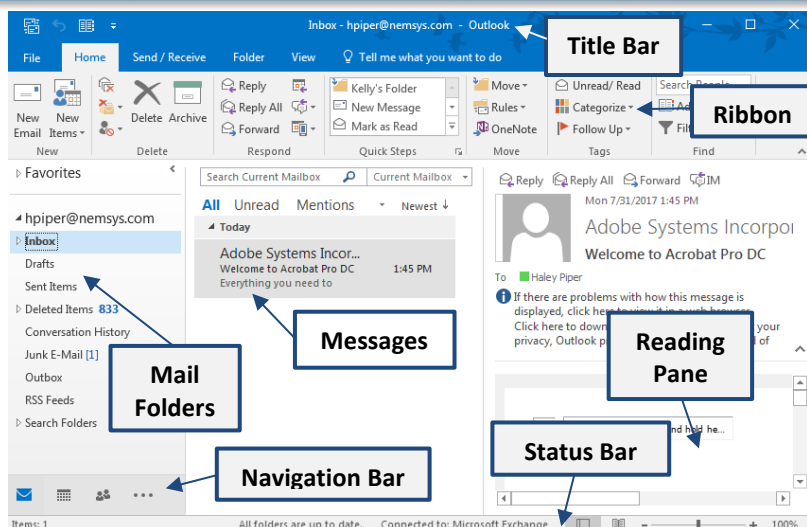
Inbox - hpiper@nemsys.com - Outlook

Title Bar

File Home Send / Receive Folder View Tell me what you want to do

New Email New Items Delete Archive Reply Reply All Forward Kelly's Folder New Message Mark as Read Move Rules OneNote Unread/ Read Categorize Follow Up Search People

Ribbon

New Delete Respond Quick Steps Move Tags Find

Favorites

hpiper@nemsys.com
Inbox
Drafts
Sent Items
Deleted Items 833
Conversation History
Junk E-Mail [1]
Outbox
RSS Feeds
Search Folders

Search Current Mailbox Current Mailbox

All Unread Mentions Newest

Today

Adobe Systems Incor...
Welcome to Acrobat Pro DC 1:45 PM
Everything you need to

Reply Reply All Forward IM

Mon 7/31/2017 1:45 PM
Adobe Systems Incorpo
Welcome to Acrobat Pro DC

To Haley Piper

If there are problems with how this message is displayed, click here to view it in a web browser. Click here to down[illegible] your privacy, Outlook p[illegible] of

Messages

Reading Pane

Mail Folders

Status Bar

Navigation Bar

nd hold he...

Items: 1 All folders are up to date. Connected to: Microsoft Exchange 100%